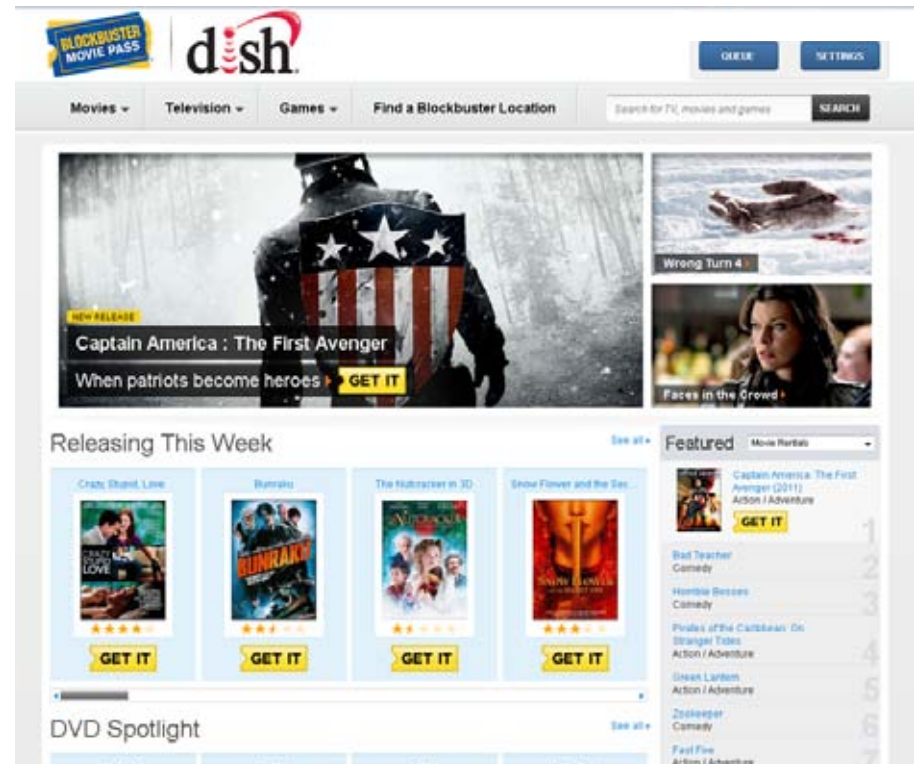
BLOCKBUSTER MOVIE PASS

dish

GUIDE SETTINGS

Movies ▾ Television ▾ Games ▾ Find a Blockbuster Location

Search for TV, movies and games SEARCH

NEW RELEASE

Captain America : The First Avenger

When patriots become heroes GET IT

Wrong Turn 4

Faces in the Crowd

Releasing This Week

See all

Crazy, Stupid, Love

CRAZY STUPID LOVE

GET IT

Bunraku

BUNRAKU

GET IT

The Nutcracker in 3D

GET IT

Snow Flower and the Sec...

GET IT

Featured

Movie Rentals

Captain America: The First Avenger (2011)

Action / Adventure

GET IT

1

Bad Teacher

Comedy

2

Horrible Bosses

Comedy

3

Pirates of the Caribbean: On Stranger Tides

Action / Adventure

4

Green Lantern

Action / Adventure

5

Zookeeper

Comedy

6

Fast Five

Action / Adventure

7

DVD Spotlight

See all